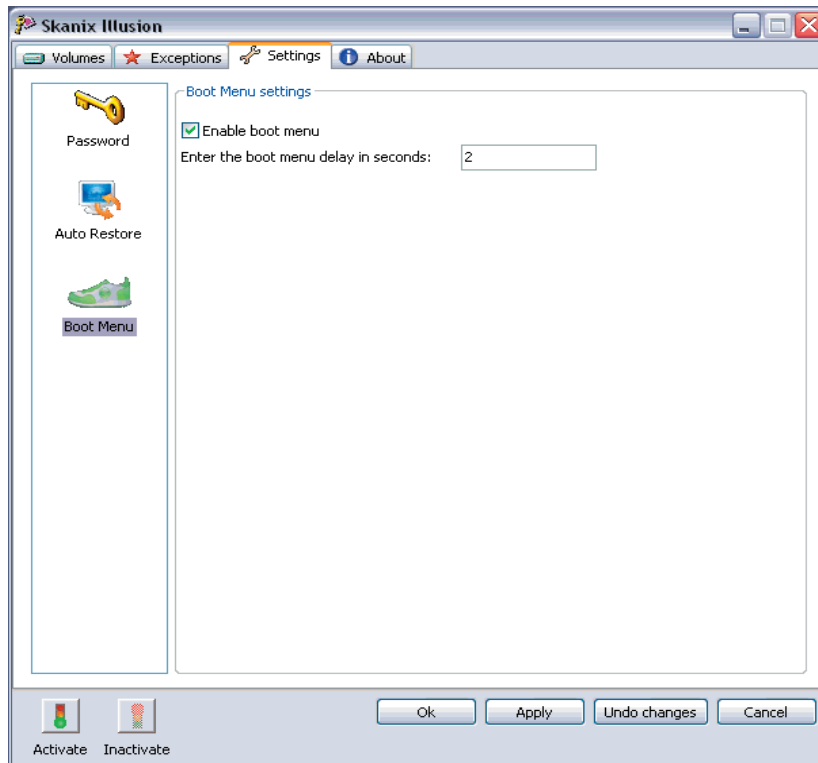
Skanix Illusion

Volumes
Exceptions
Settings
About

Password
Auto Restore
Boot Menu

Boot Menu settings
Enable boot menu
Enter the boot menu delay in seconds: 2

Activate
Inactivate

Ok
Apply
Undo changes
Cancel